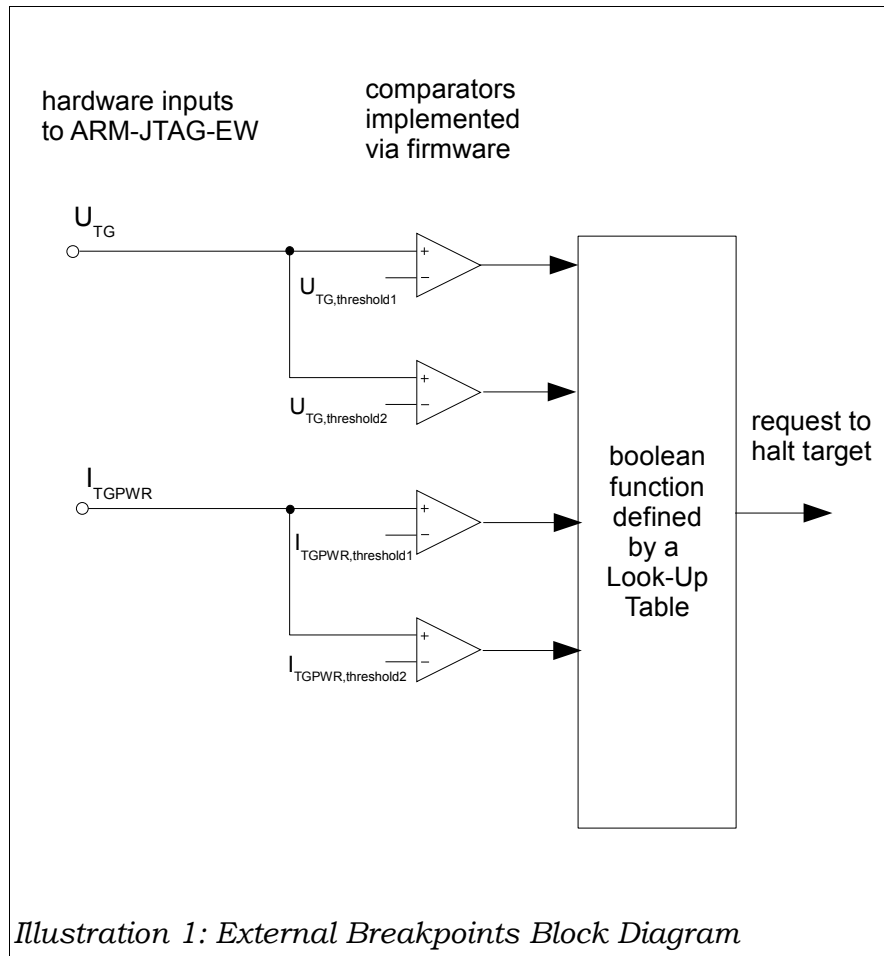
hardware inputs to ARM-JTAG-EW

comparators implemented via firmware

$U_{TG}$

+
−
$U_{TG,threshold1}$

+
−
$U_{TG,threshold2}$

$I_{TGPWR}$

+
−
$I_{TGPWR,threshold1}$

+
−
$I_{TGPWR,threshold2}$

boolean function defined by a Look-Up Table

request to halt target

Illustration 1: External Breakpoints Block Diagram